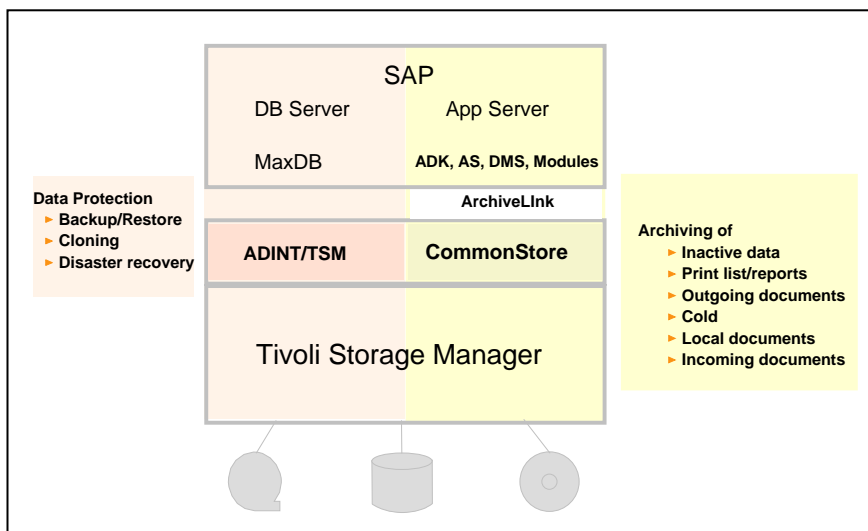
SAP

DB Server

App Server

MaxDB

ADK, AS, DMS, Modules

ArchiveLInk

ADINT/TSM

CommonStore

Tivoli Storage Manager

Data Protection
► Backup/Restore
► Cloning
► Disaster recovery

Archiving of
► Inactive data
► Print list/reports
► Outgoing documents
► Cold
► Local documents
► Incoming documents